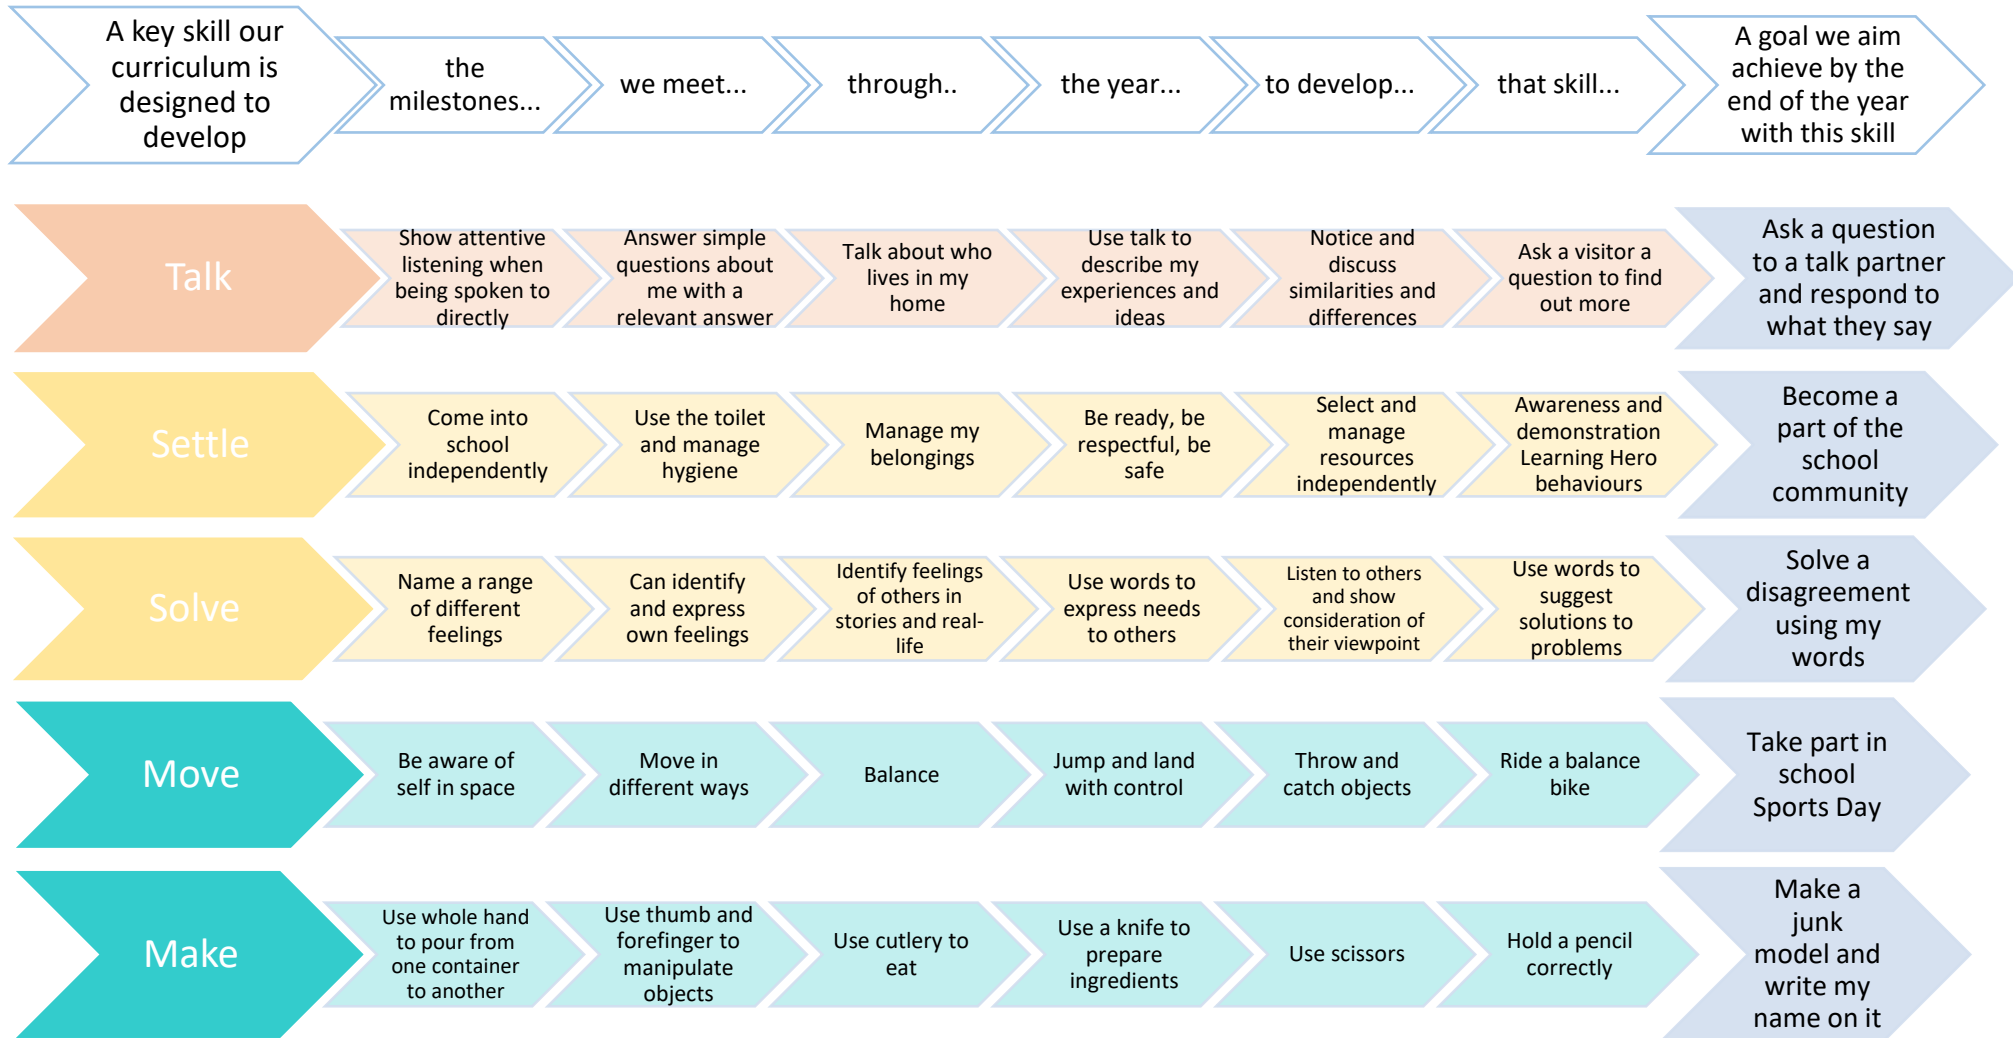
A key skill our curriculum is designed to develop

the milestones...

we meet...

through..

the year...

to develop...

that skill...

A goal we aim achieve by the end of the year with this skill

Talk

Show attentive listening when being spoken to directly

Answer simple questions about me with a relevant answer

Talk about who lives in my home

Use talk to describe my experiences and ideas

Notice and discuss similarities and differences

Ask a visitor a question to find out more

Ask a question to a talk partner and respond to what they say

Settle

Come into school independently

Use the toilet and manage hygiene

Manage my belongings

Be ready, be respectful, be safe

Select and manage resources independently

Awareness and demonstration Learning Hero behaviours

Become a part of the school community

Solve

Name a range of different feelings

Can identify and express own feelings

Identify feelings of others in stories and real-life

Use words to express needs to others

Listen to others and show consideration of their viewpoint

Use words to suggest solutions to problems

Solve a disagreement using my words

Move

Be aware of self in space

Move in different ways

Balance

Jump and land with control

Throw and catch objects

Ride a balance bike

Take part in school Sports Day

Make

Use whole hand to pour from one container to another

Use thumb and forefinger to manipulate objects

Use cutlery to eat

Use a knife to prepare ingredients

Use scissors

Hold a pencil correctly

Make a junk model and write my name on it